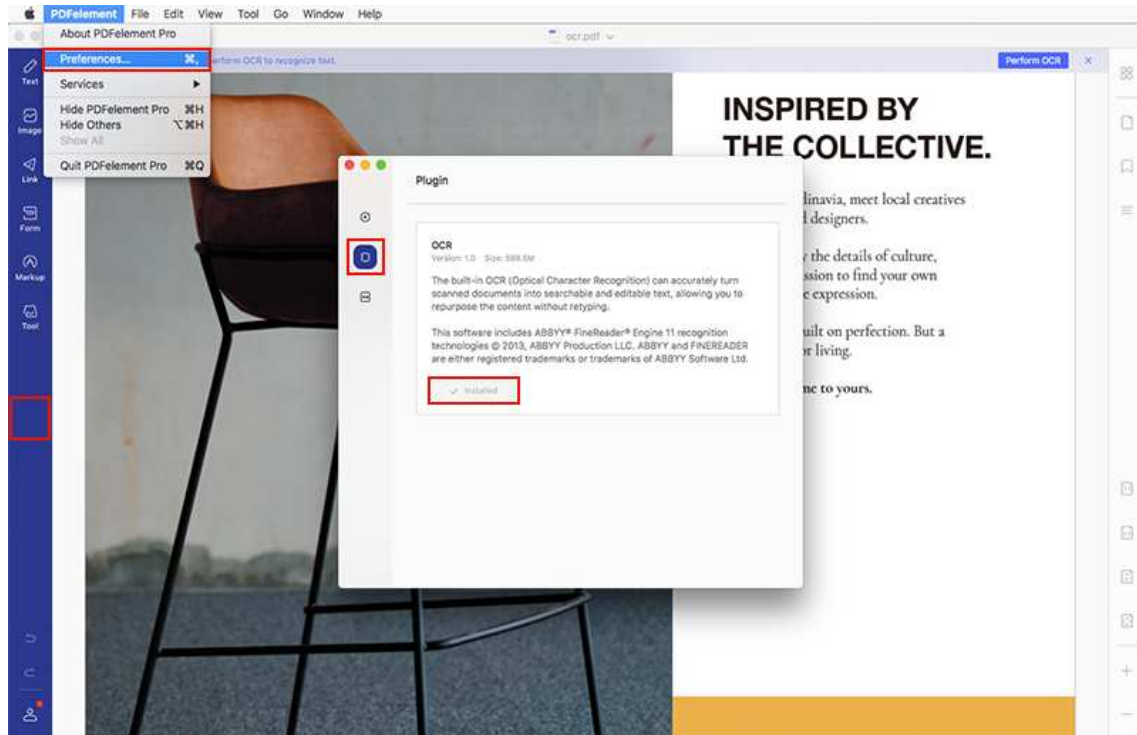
PDFelement File Edit View Tool Go Window Help

About PDFelement Pro
Preferences... ⌘,
Services ▶
Hide PDFelement Pro ⌘H
Hide Others ⌥⌘H
Show All
Quit PDFelement Pro ⌘Q

ocr.pdf

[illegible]rform OCR to recognize text.

Perform OCR

Text
Image
Link
Form
Markup
Tool

INSPIRED BY THE COLLECTIVE.

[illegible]dinavia, meet local creatives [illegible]d designers.

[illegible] the details of culture, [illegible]ssion to find your own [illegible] expression.

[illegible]uilt on perfection. But a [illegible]r living.

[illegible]ne to yours.

Plugin

OCR
Version: 1.0 Size: 599.5M
The built-in OCR (Optical Character Recognition) can accurately turn scanned documents into searchable and editable text, allowing you to repurpose the content without retyping.

This software includes ABBYY® FineReader® Engine 11 recognition technologies © 2013, ABBYY Production LLC. ABBYY and FINEREADER are either registered trademarks or trademarks of ABBYY Software Ltd.

✓ Installed